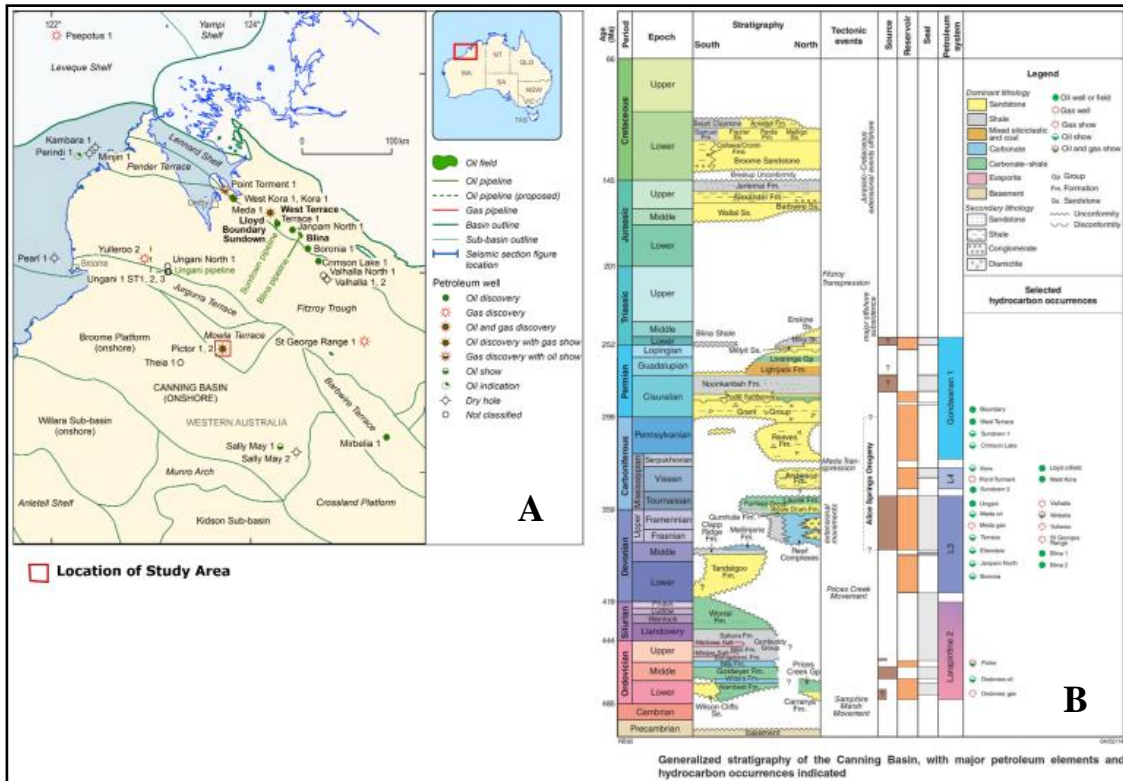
122° 124°
Psepotus 1
Yampi Shelf
Leveque Shelf
Kambara 1
Perindi 1
Minjin 1
Lennard Shelf
Pender Terrace
0 100 km
Point Torment 1
West Kora 1, Kora 1
Derby
Meda 1
Lloyd
Boundary
Sundown
West Terrace
Terrace 1
Janpam North 1
Blina
Boronia 1
Crimson Lake 1
Valhalla North 1
Valhalla 1, 2
Pearl 1
Yulleroo 2
Broome
Ungani North 1
Ungani pipeline
Ungani 1 ST1, 2, 3
Sundown pipeline
Blina pipeline
Jurgurra Terrace
Fitzroy Trough
Broome Platform (onshore)
Pictor 1, 2
Mowla Terrace
St George Range 1
Theia 1
CANNING BASIN (ONSHORE)
WESTERN AUSTRALIA
Barbwire Terrace
Willara Sub-basin (onshore)
Mirbelia 1
Sally May 1
Sally May 2
Munro Arch
Anketell Shelf
Crossland Platform
Kidson Sub-basin

WA NT QLD SA NSW VIC TAS

Oil field
Oil pipeline
Oil pipeline (proposed)
Gas pipeline
Basin outline
Sub-basin outline
Seismic section figure location
Petroleum well
Oil discovery
Gas discovery
Oil and gas discovery
Oil discovery with gas show
Gas discovery with oil show
Oil show
Oil indication
Dry hole
Not classified

A

Location of Study Area

Age (Ma) Period Epoch Stratigraphy South North Tectonic events Source Reservoir Seal Petroleum system

66 Cretaceous Upper Lower
145 Jurassic Upper Middle Lower
201 Triassic Upper Middle Lower
252 Permian Lopingian Guadalupian Cisuralian
299 Carboniferous Pennsylvanian Serpukhovian Visean Tournaisian
359 Devonian Upper Famennian Frasnian Middle Lower
419 Silurian Pridoli Ludlow Wenlock Llandovery
444 Ordovician Upper Middle Lower
485 Cambrian
Precambrian

Broome Sandstone
Breakup Unconformity
Jarlemai Fm.
Alexander Fm.
Wallal Ss.
Barbwire Ss.
Blina Shale
Erskine Ss.
Millyit Ss.
Liveringa Gp.
Lightjack Fm.
Noonkanbah Fm.
Grant Group
Reeves Fm.
Anderson Fm.
Laurel Fm.
Gumhole Fm.
Clapp Ridge Fm.
Mellinjerie Fm.
Reef Complexes
Tandalgoo Fm.
Worral Fm.
Sahara Fm.
Mallowa Salt
Carribuddy Group
Nita Fm.
Goldwyer Fm.
Willara Fm.
Nambeet Fm.
Prices Creek Gp.
Wilson Cliffs Ss.
Carranya Fm.
Basement

Jurassic–Cretaceous extensional events offshore
Fitzroy Transpression
major offshore subsidence
Meda Transpression
Alice Springs Orogeny
extensional movements
Prices Creek Movement
Samphire Marsh Movement

Gondwanan 1
L4
L3
Larapintine 2

Legend
Dominant lithology
Sandstone
Shale
Mixed siliciclastic and coal
Carbonate
Carbonate–shale
Evaporite
Basement
Secondary lithology
Sandstone
Shale
Conglomerate
Diamictite
Oil well or field
Gas well
Gas show
Oil show
Oil and gas show
Gp. Group
Fm. Formation
Ss. Sandstone
Unconformity
Disconformity

Selected hydrocarbon occurrences
Boundary
West Terrace
Sundown 1
Crimson Lake
Kora
Point Torment
Sundown 2
Lloyd oilfield
West Kora
Ungani
Meda oil
Meda gas
Terrace
Ellendale
Janpam North
Boronia
Valhalla
Mirbelia
Yulleroo
St George Range
Blina 1
Blina 2
Pictor
Ordovician oil
Ordovician gas

B

Generalized stratigraphy of the Canning Basin, with major petroleum elements and hydrocarbon occurrences indicated